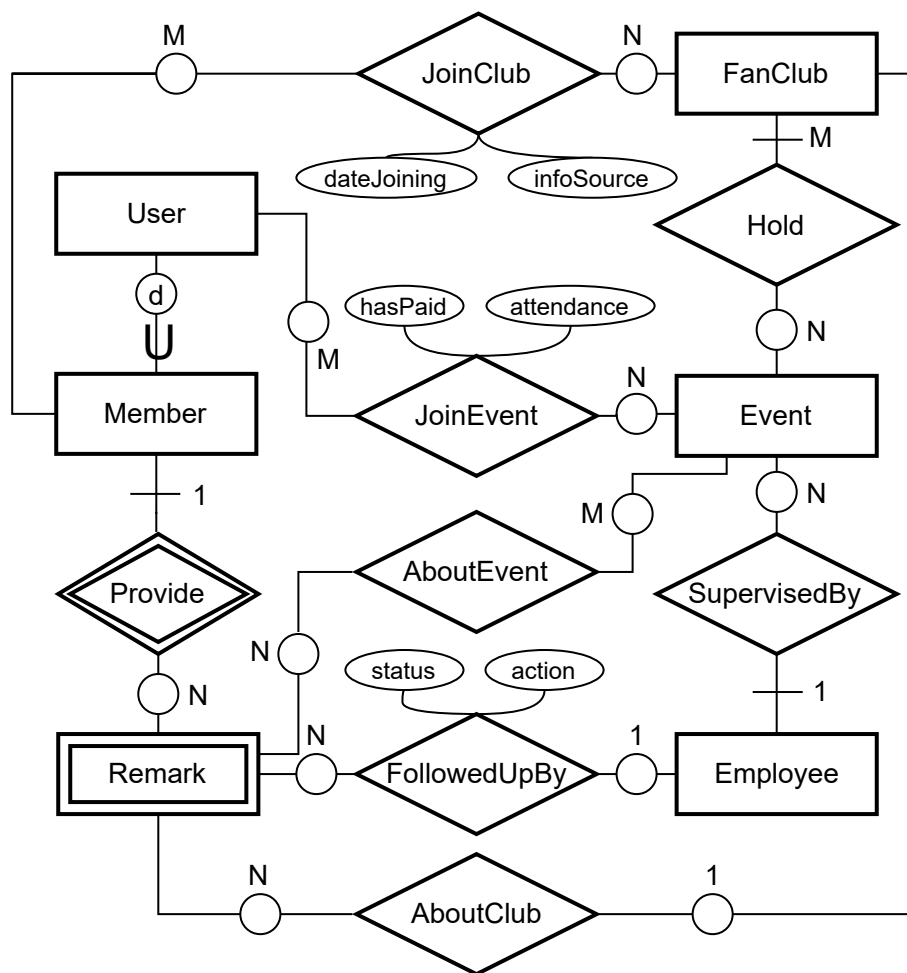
M
JoinClub
N
FanClub
dateJoining
infoSource
M
User
Hold
d
hasPaid
attendance
N
M
N
Member
JoinEvent
Event
1
M
N
AboutEvent
Provide
SupervisedBy
N
status
action
N
1
N
1
Remark
FollowedUpBy
Employee
N
1
AboutClub